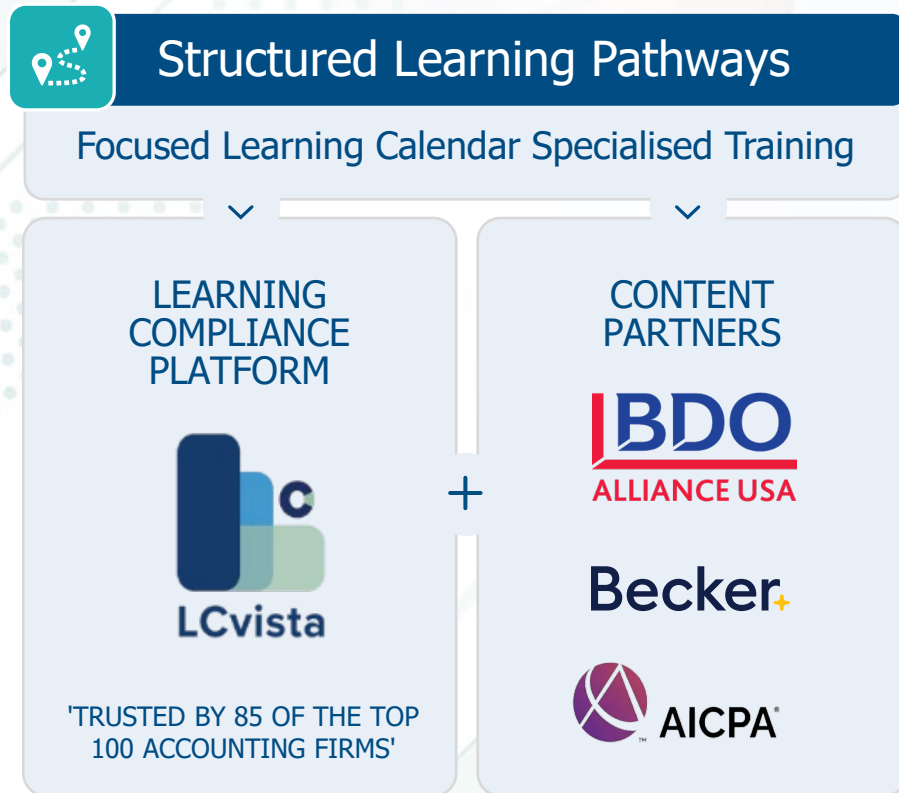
Structured Learning Pathways

Focused Learning Calendar Specialised Training

LEARNING COMPLIANCE PLATFORM

c

LCvista

'TRUSTED BY 85 OF THE TOP 100 ACCOUNTING FIRMS'

+

CONTENT PARTNERS

BDO
ALLIANCE USA

Becker

AICPA